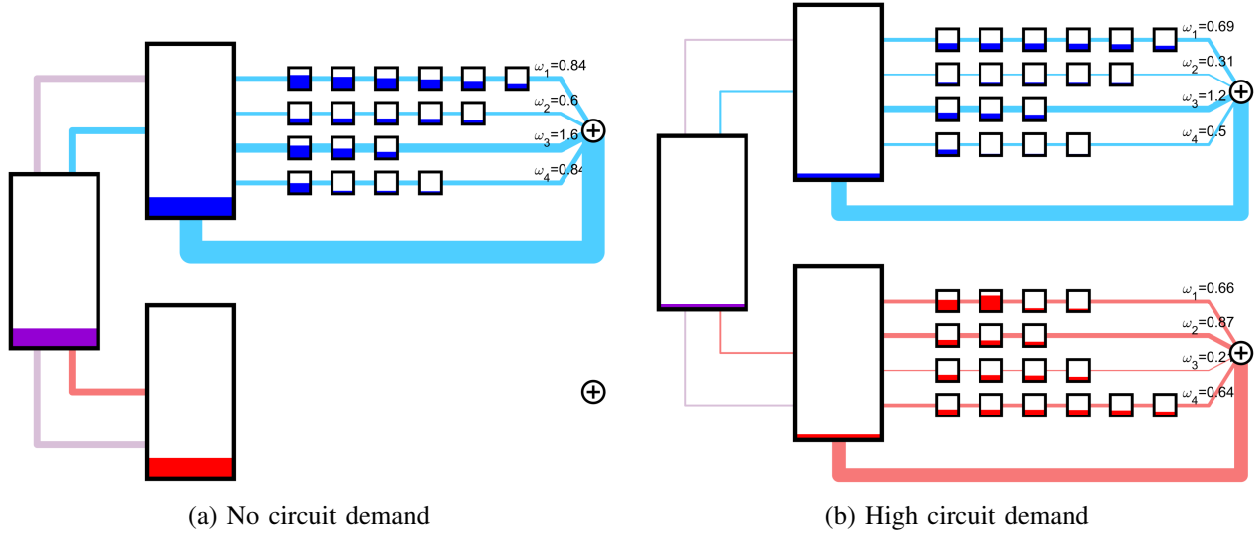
$\omega_1$=0.84
$\omega_2$=0.6
$\omega_3$=1.6
$\omega_4$=0.84

(a) No circuit demand

$\omega_1$=0.69
$\omega_2$=0.31
$\omega_3$=1.2
$\omega_4$=0.5

$\omega_1$=0.66
$\omega_2$=0.87
$\omega_3$=0.21
$\omega_4$=0.64

(b) High circuit demand